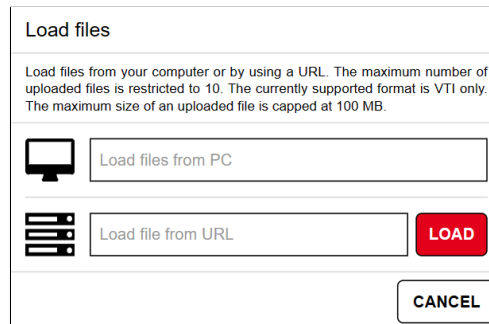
Load files

Load files from your computer or by using a URL. The maximum number of uploaded files is restricted to 10. The currently supported format is VTI only. The maximum size of an uploaded file is capped at 100 MB.

Load files from PC

Load file from URL

LOAD

CANCEL